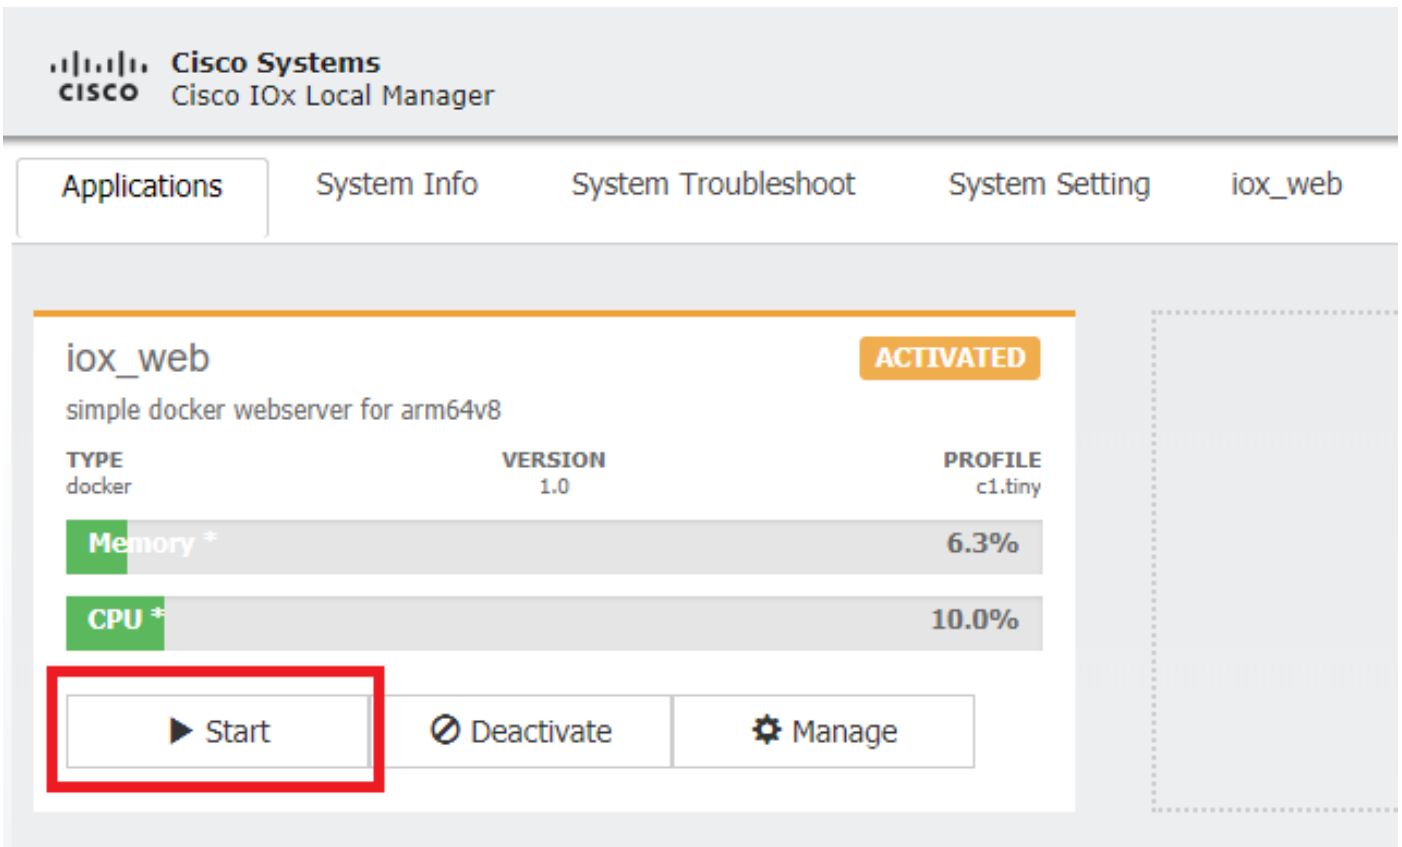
cisco Cisco Systems
Cisco IOx Local Manager

Applications System Info System Troubleshoot System Setting iox_web

iox_web ACTIVATED

simple docker webserver for arm64v8

| TYPE | VERSION | PROFILE |
|---|---|---|
| docker | 1.0 | c1.tiny |

Memory * 6.3%

CPU * 10.0%

Start Deactivate Manage